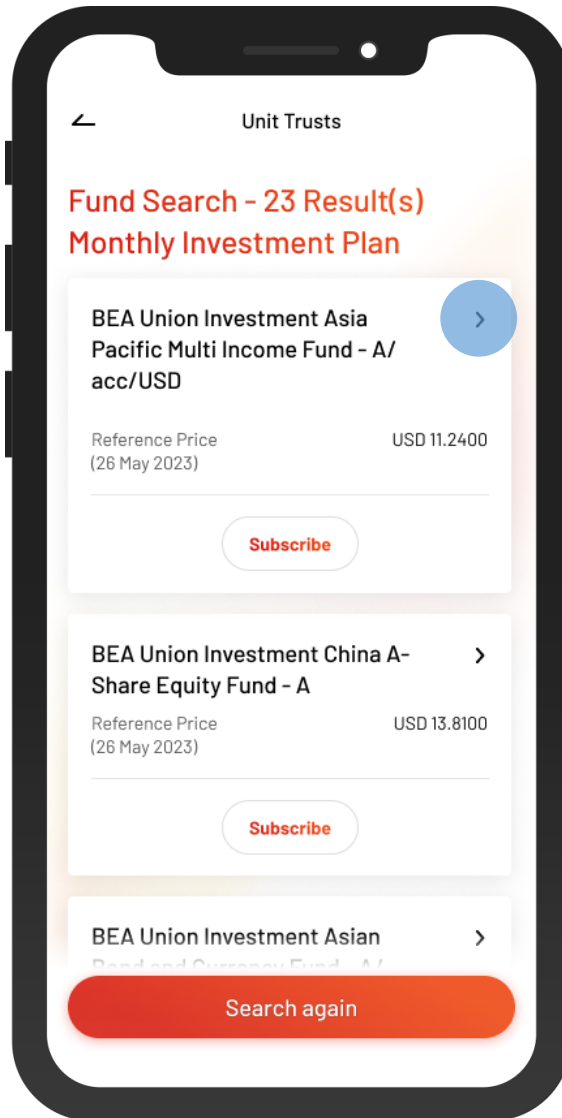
Unit Trusts

Fund Search - 23 Result(s)
Monthly Investment Plan

BEA Union Investment Asia Pacific Multi Income Fund - A/acc/USD

Reference Price (26 May 2023)
USD 11.2400

Subscribe

BEA Union Investment China A-Share Equity Fund - A

Reference Price (26 May 2023)
USD 13.8100

Subscribe

BEA Union Investment Asian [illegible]

Search again